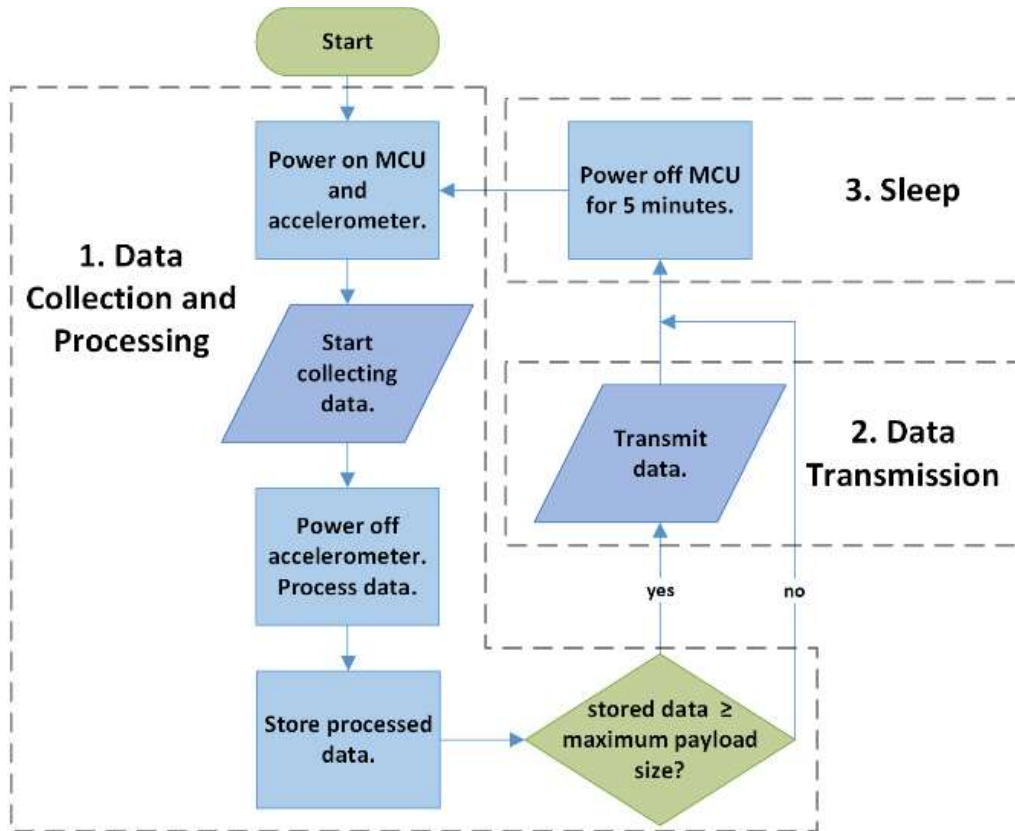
Start

1. Data Collection and Processing

Power on MCU and accelerometer.

Start collecting data.

Power off accelerometer. Process data.

Store processed data.

stored data $\geq$ maximum payload size?

yes

no

Power off MCU for 5 minutes.

3. Sleep

Transmit data.

2. Data Transmission